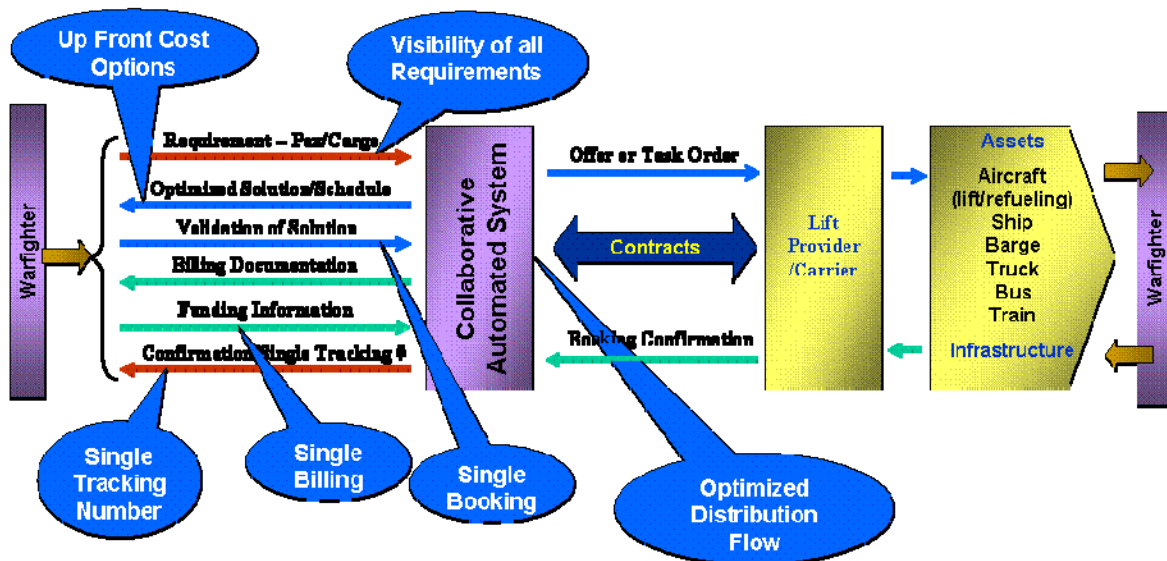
Up Front Cost Options

Visibility of all Requirements

Warfighter

Requirement – Pax/Cargo

Optimized Solution/Schedule

Validation of Solution

Billing Documentation

Funding Information

Confirmation/Single Tracking #

Collaborative Automated System

Offer or Task Order

Contracts

Booking Confirmation

Lift Provider /Carrier

Assets

Aircraft (lift/refueling) Ship Barge Truck Bus Train

Infrastructure

Warfighter

Single Tracking Number

Single Billing

Single Booking

Optimized Distribution Flow